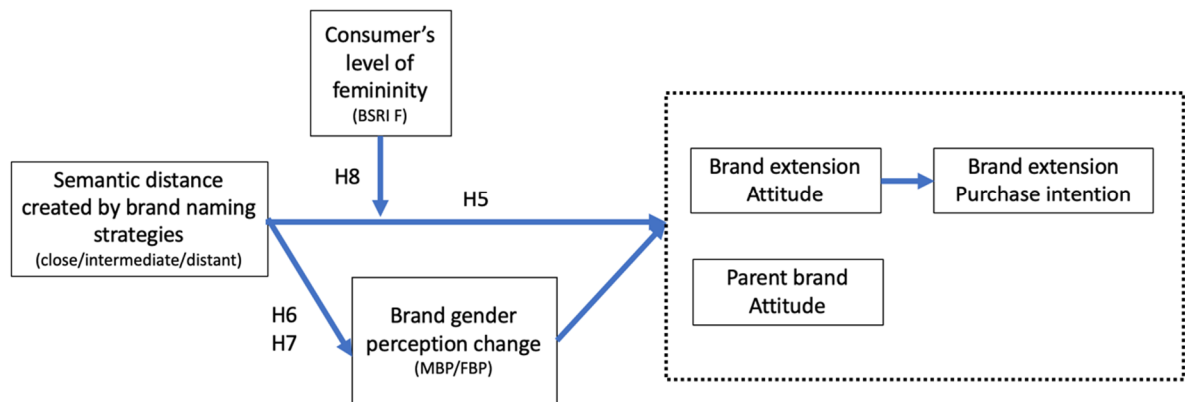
Consumer's level of femininity
(BSRI F)

H8

Semantic distance created by brand naming strategies
(close/intermediate/distant)

H5

H6
H7

Brand gender perception change
(MBP/FBP)

Brand extension Attitude

Brand extension Purchase intention

Parent brand Attitude